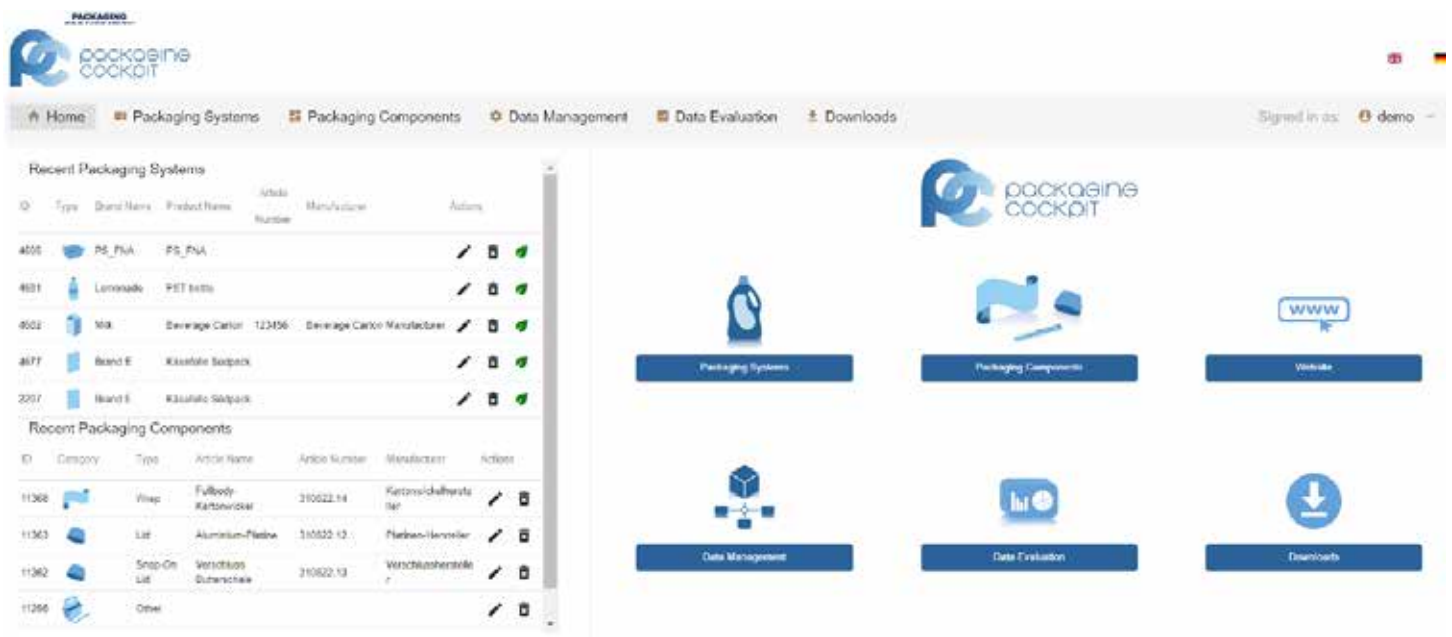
PACKAGING

packaging cockpit

Home | Packaging Systems | Packaging Components | Data Management | Data Evaluation | Downloads

Signed in as: demo

Recent Packaging Systems

| ID | Type | Brand Name | Product Name | Article Number | Manufacturer | Actions |
|---|---|---|---|---|---|---|
| 4600 | | PS_PNA | PS_PNA | | | |
| 4601 | | Lemonade | PET bottle | | | |
| 4602 | | Milk | Beverage Carton | 123456 | Beverage Carton Manufacturer | |
| 4677 | | Brand E | Käsefolie Siedpack | | | |
| 2207 | | Brand E | Käsefolie Siedpack | | | |

Recent Packaging Components

| ID | Category | Type | Article Name | Article Number | Manufacturer | Actions |
|---|---|---|---|---|---|---|
| 11368 | | Wrap | Fullbody Kartonwickel | 310822.14 | Kartonwickelhersteller | |
| 11363 | | Lid | Aluminium-Platine | 310822.12 | Platinen-Hersteller | |
| 11362 | | Snap-On Lid | Verschluss Stülperschale | 310822.13 | Verschlussherstelle r | |
| 11266 | | Other | | | | |

packaging cockpit

www

Packaging Systems | Packaging Components | Website

Data Management | Data Evaluation | Downloads